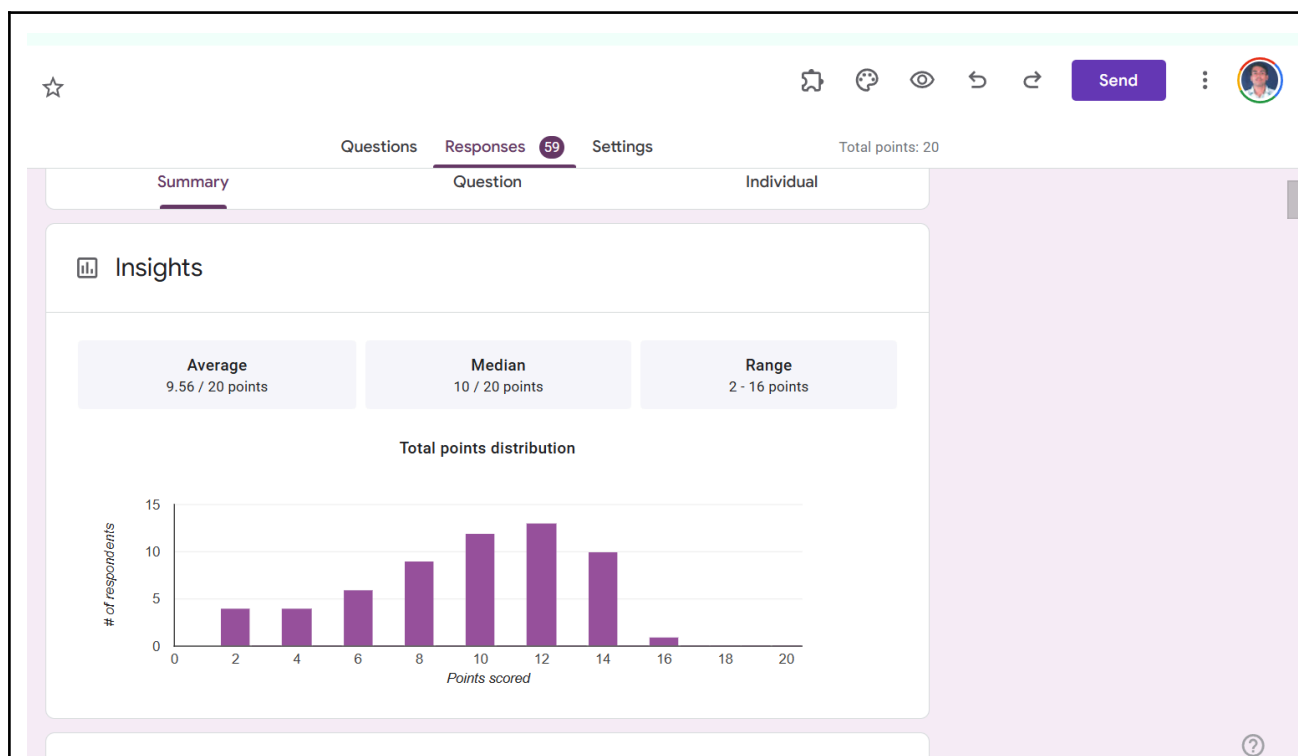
Send

Questions Responses 59 Settings

Total points: 20

Summary Question Individual

Insights

Average
9.56 / 20 points

Median
10 / 20 points

Range
2 - 16 points

Total points distribution

15
10
5
0

# of respondents

0 2 4 6 8 10 12 14 16 18 20

Points scored

?